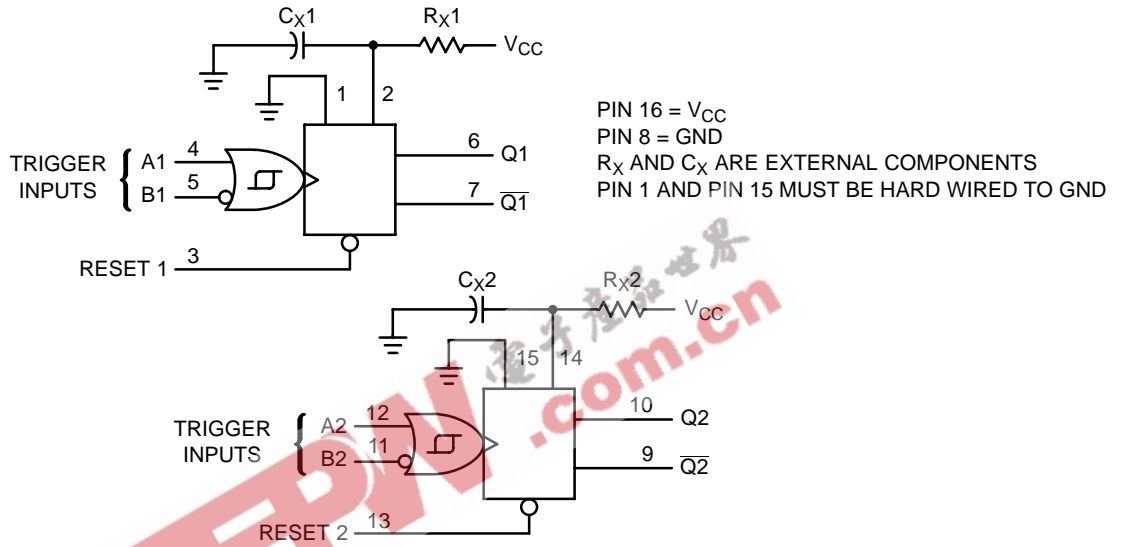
$C_X1$
$R_X1$
$V_{CC}$
1
2
TRIGGER INPUTS
A1
4
B1
5
6
Q1
7
$\overline{Q1}$
RESET 1
3

PIN 16 = $V_{CC}$
PIN 8 = GND
$R_X$ AND $C_X$ ARE EXTERNAL COMPONENTS
PIN 1 AND PIN 15 MUST BE HARD WIRED TO GND

电子工程世界
EEPW.com.cn

$C_X2$
$R_X2$
$V_{CC}$
15
14
TRIGGER INPUTS
A2
12
B2
11
10
Q2
9
$\overline{Q2}$
RESET 2
13